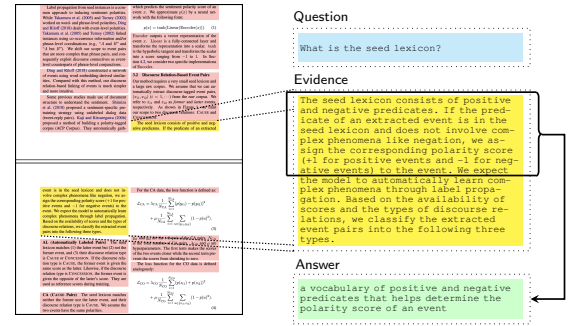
Question

What is the seed lexicon?

Evidence

The seed lexicon consists of positive and negative predicates. If the predicate of an extracted event is in the seed lexicon and does not involve complex phenomena like negation, we assign the corresponding polarity score (+1 for positive events and −1 for negative events) to the event. We expect the model to automatically learn complex phenomena through label propagation. Based on the availability of scores and the types of discourse relations, we classify the extracted event pairs into the following three types.

Answer

a vocabulary of positive and negative predicates that helps determine the polarity score of an event

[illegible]